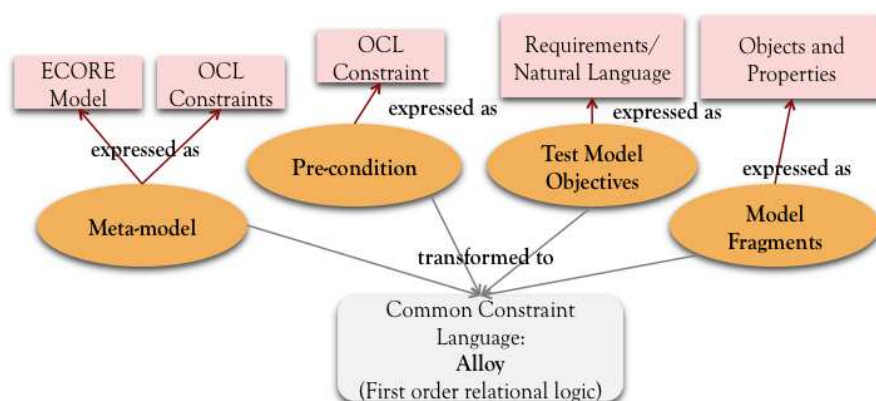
ECORE Model

OCL Constraints

expressed as

Meta-model

OCL Constraint

expressed as

Pre-condition

Requirements/ Natural Language

expressed as

Test Model Objectives

Objects and Properties

expressed as

Model Fragments

transformed to

Common Constraint Language:
Alloy
(First order relational logic)